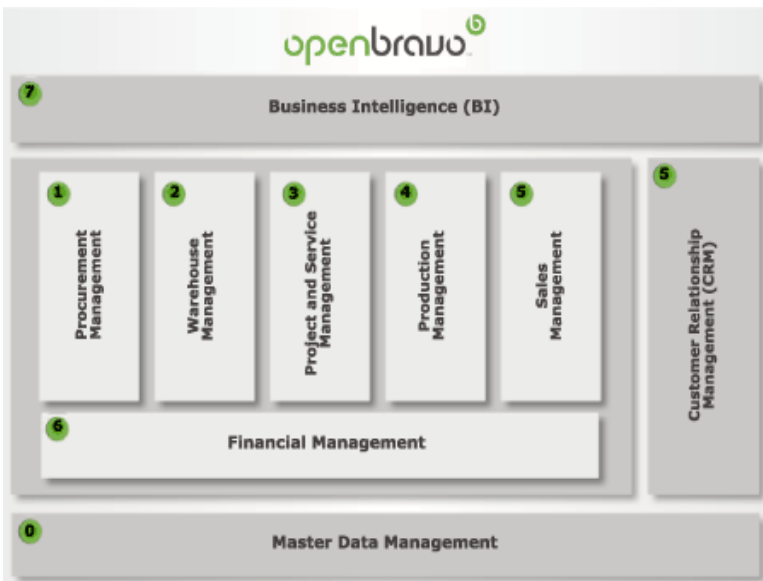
openbravo

7

Business Intelligence (BI)

1

Procurement Management

2

Warehouse Management

3

Project and Service Management

4

Production Management

5

Sales Management

5

Customer Relationship Management (CRM)

6

Financial Management

0

Master Data Management